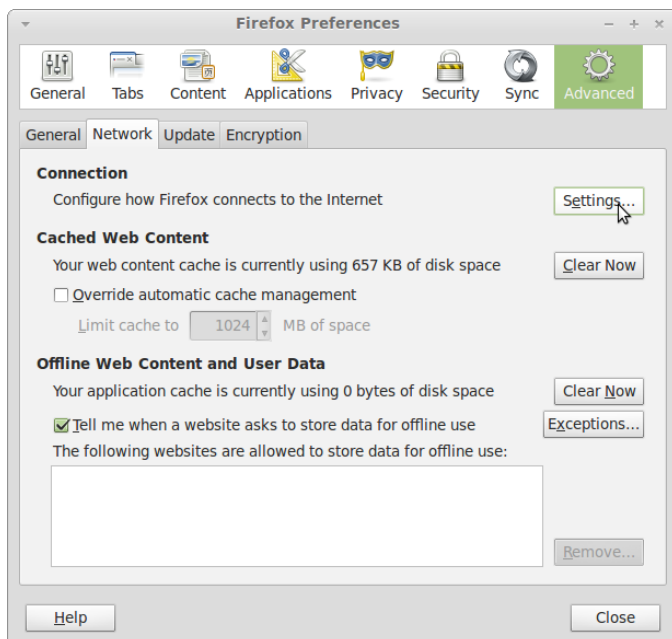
Firefox Preferences

General Tabs Content Applications Privacy Security Sync Advanced

General Network Update Encryption

Connection

Configure how Firefox connects to the Internet

Settings...

Cached Web Content

Your web content cache is currently using 657 KB of disk space

Clear Now

Override automatic cache management

Limit cache to 1024 MB of space

Offline Web Content and User Data

Your application cache is currently using 0 bytes of disk space

Clear Now

Tell me when a website asks to store data for offline use

Exceptions...

The following websites are allowed to store data for offline use:

Remove...

Help

Close